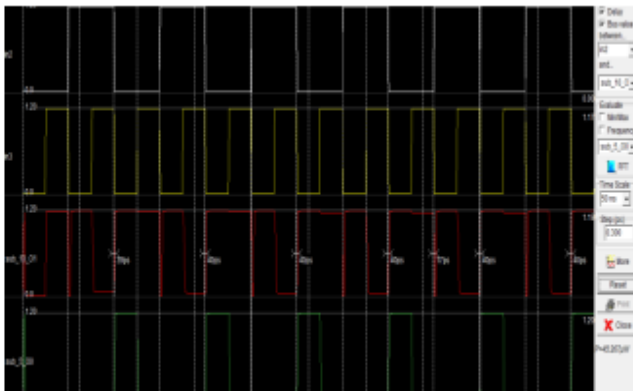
ʬ2
0.0
1.20
ʬ3
0.0
1.20
sub_10_O1
0.0
1.20
sub_5_O0
0.0
1.20
1.13
1.14
1.20
Delay
Boo rules between
A2
and
sub_10_O
Evaluate
Min/Max
Frequency
sub_5_O0
Time Scale
50 ns
dtap (ps)
0.300
More
Reset
Print
Close
P=45.957μW
58ps
40ps
40ps
37ps
40ps
40ps